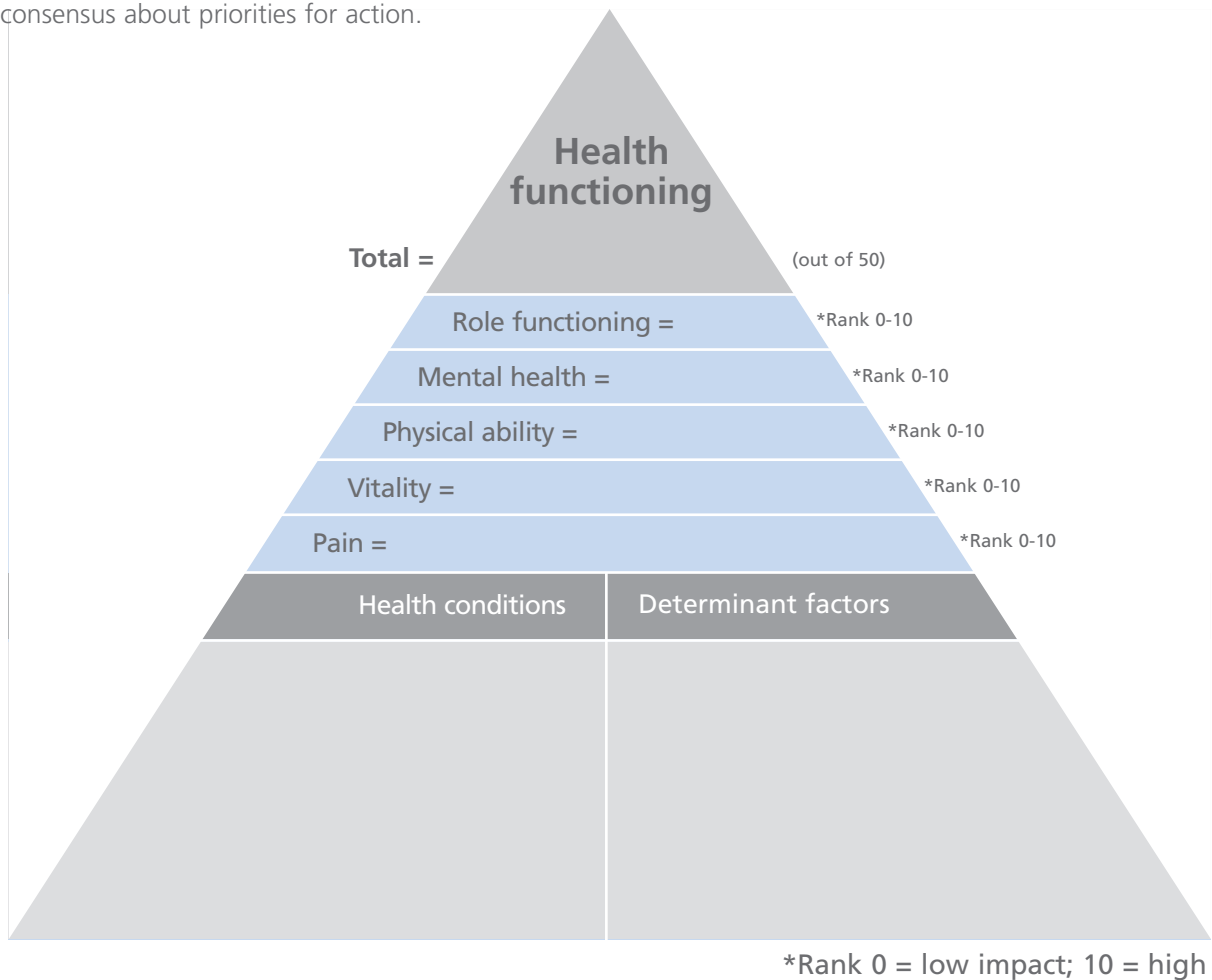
consensus about priorities for action.

Health functioning

Total = (out of 50)

Role functioning = *Rank 0-10

Mental health = *Rank 0-10

Physical ability = *Rank 0-10

Vitality = *Rank 0-10

Pain = *Rank 0-10

Health conditions

Determinant factors

*Rank 0 = low impact; 10 = high